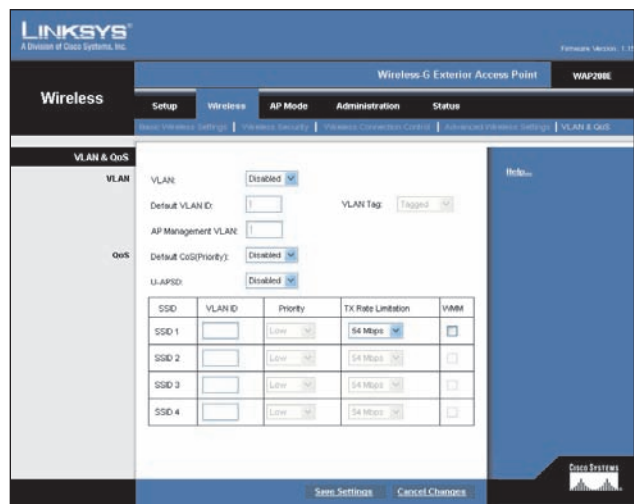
LINKSYS®
A Division of Cisco Systems, Inc.

Firmware Version: 1.1

Wireless-G Exterior Access Point WAP200E

Wireless

Setup Wireless AP Mode Administration Status

Basic Wireless Settings | Wireless Security | Wireless Connection Control | Advanced Wireless Settings | VLAN & QoS

VLAN & QoS

VLAN

VLAN: Disabled

Default VLAN ID: 1

VLAN Tag: Tagged

AP Management VLAN: 1

QoS

Default CoS(Priority): Disabled

U-APSD: Disabled

| SSID | VLAN ID | Priority | TX Rate Limitation | WMM |
|---|---|---|---|---|
| SSID 1 | | Low | 54 Mbps | |
| SSID 2 | | Low | 54 Mbps | |
| SSID 3 | | Low | 54 Mbps | |
| SSID 4 | | Low | 54 Mbps | |

Help...

Save Settings Cancel Changes

Cisco Systems